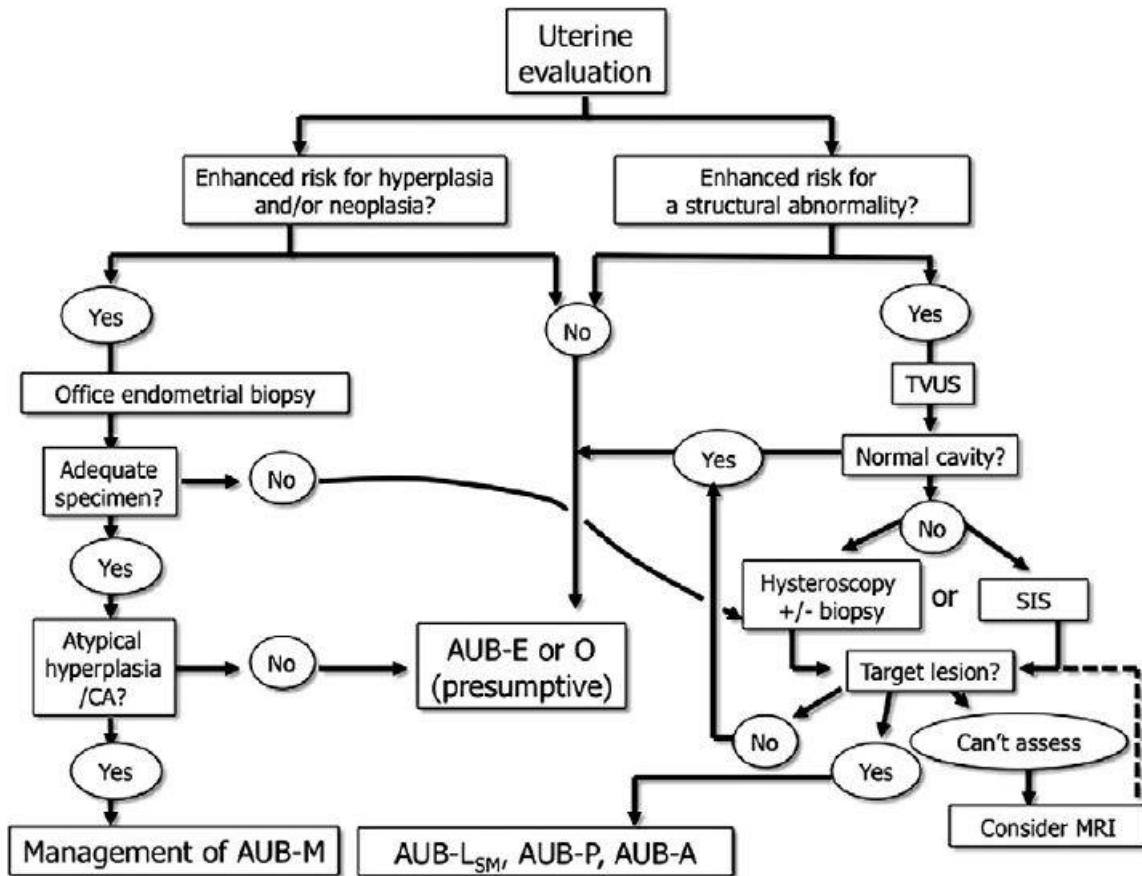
Uterine evaluation

Enhanced risk for hyperplasia and/or neoplasia?

Enhanced risk for a structural abnormality?

Yes

No

Yes

Office endometrial biopsy

TVUS

Adequate specimen?

No

Yes

Normal cavity?

No

Yes

Hysteroscopy +/- biopsy

or

SIS

Atypical hyperplasia /CA?

No

AUB-E or O (presumptive)

Target lesion?

No

Can't assess

Yes

Yes

Consider MRI

Management of AUB-M

AUB-$L_{SM}$, AUB-P, AUB-A